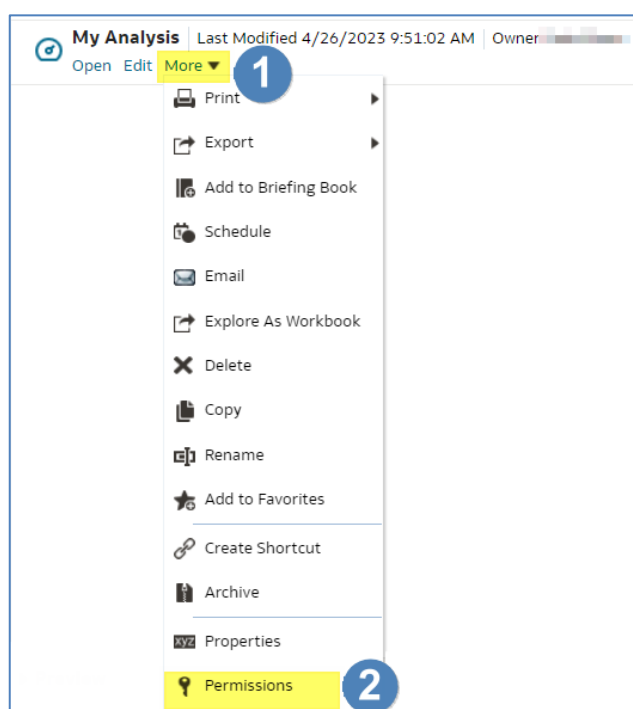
My Analysis | Last Modified 4/26/2023 9:51:02 AM | Owner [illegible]

Open Edit More ▾

1

Print

Export

Add to Briefing Book

Schedule

Email

Explore As Workbook

Delete

Copy

Rename

Add to Favorites

Create Shortcut

Archive

xyz Properties

Permissions

2